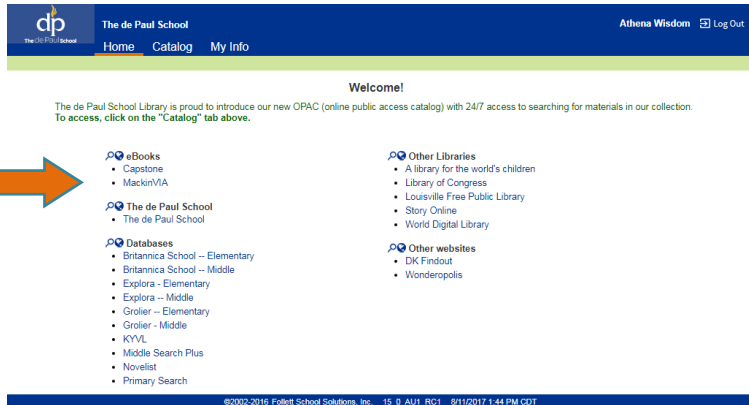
dp
The de Paul School

The de Paul School
Home Catalog My Info

Athena Wisdom Log Out

Welcome!

The de Paul School Library is proud to introduce our new OPAC (online public access catalog) with 24/7 access to searching for materials in our collection.
To access, click on the "Catalog" tab above.

eBooks
- Capstone
- MackinVIA

The de Paul School
- The de Paul School

Databases
- Britannica School -- Elementary
- Britannica School -- Middle
- Explora - Elementary
- Explora -- Middle
- Grolier -- Elementary
- Grolier - Middle
- KYVL
- Middle Search Plus
- Novelist
- Primary Search

Other Libraries
- A library for the world's children
- Library of Congress
- Louisville Free Public Library
- Story Online
- World Digital Library

Other websites
- DK Findout
- Wonderopolis

©2002-2016 Follett School Solutions, Inc. 15_0_AU1_RC1 8/11/2017 1:44 PM CDT